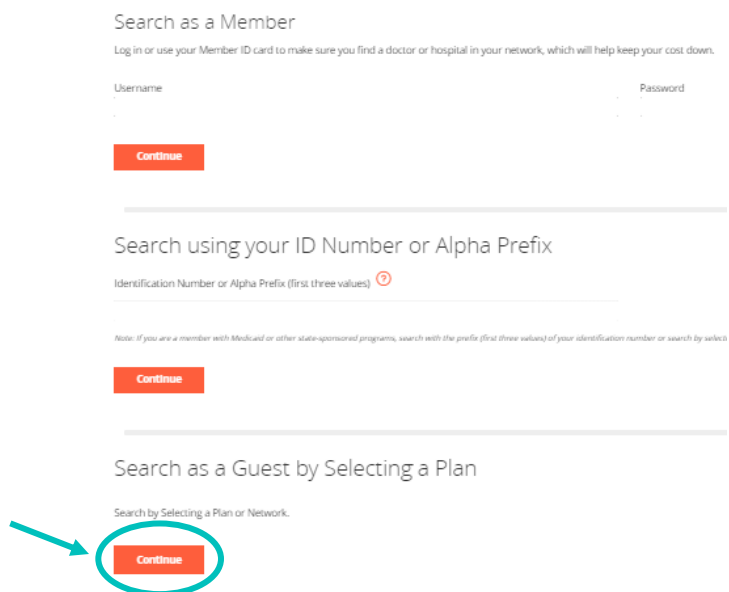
Search as a Member

Log in or use your Member ID card to make sure you find a doctor or hospital in your network, which will help keep your cost down.

Username

Password

Continue

Search using your ID Number or Alpha Prefix

Identification Number or Alpha Prefix (first three values) ?

Note: If you are a member with Medicaid or other state-sponsored programs, search with the prefix (first three values) of your identification number or search by select

Continue

Search as a Guest by Selecting a Plan

Search by Selecting a Plan or Network.

Continue